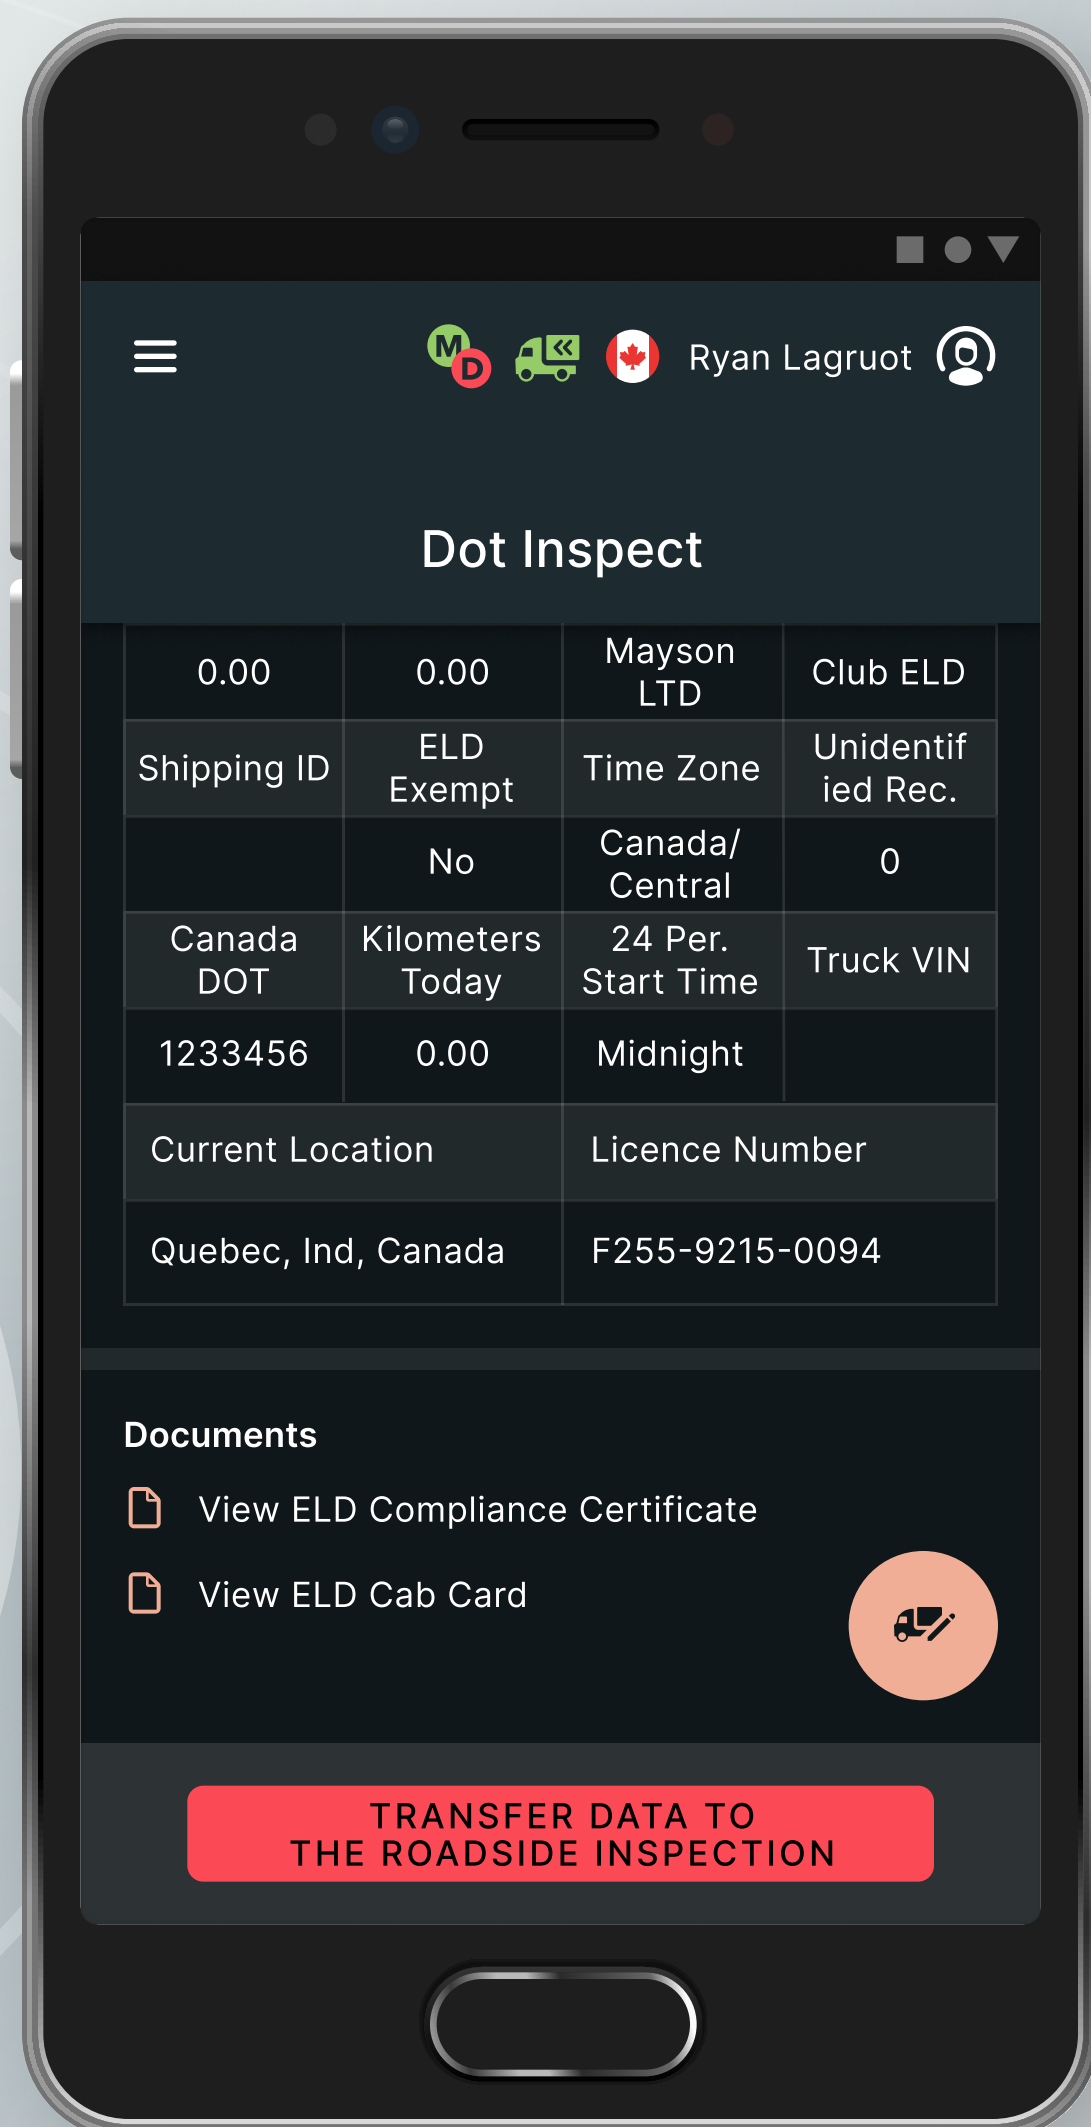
M D

Ryan Lagruot

Dot Inspect

| 0.00 | 0.00 | Mayson LTD | Club ELD |
|---|---|---|---|
| Shipping ID | ELD Exempt | Time Zone | Unidentified Rec. |
| | No | Canada/ Central | 0 |
| Canada DOT | Kilometers Today | 24 Per. Start Time | Truck VIN |
| 1233456 | 0.00 | Midnight | |

| Current Location | Licence Number |
|---|---|
| Quebec, Ind, Canada | F255-9215-0094 |

Documents

View ELD Compliance Certificate

View ELD Cab Card

TRANSFER DATA TO THE ROADSIDE INSPECTION